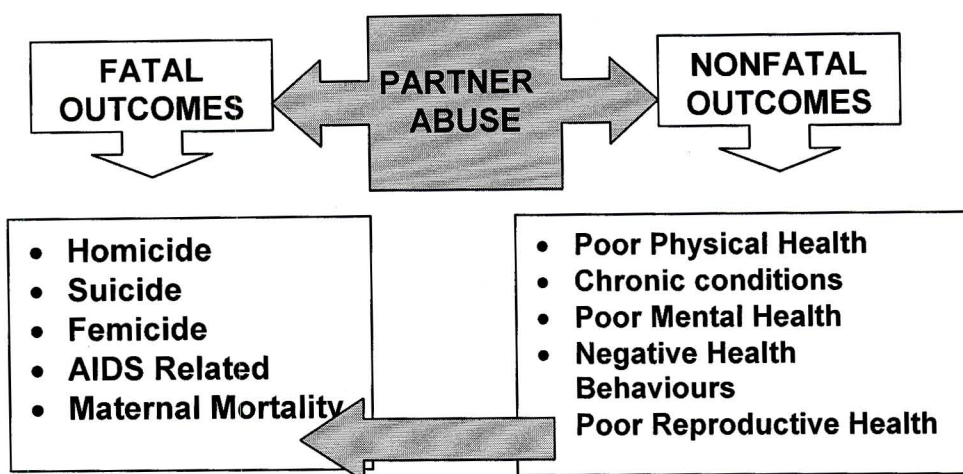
FATAL OUTCOMES

PARTNER ABUSE

NONFATAL OUTCOMES

- Homicide
- Suicide
- Femicide
- AIDS Related
- Maternal Mortality

- Poor Physical Health
- Chronic conditions
- Poor Mental Health
- Negative Health Behaviours
Poor Reproductive Health